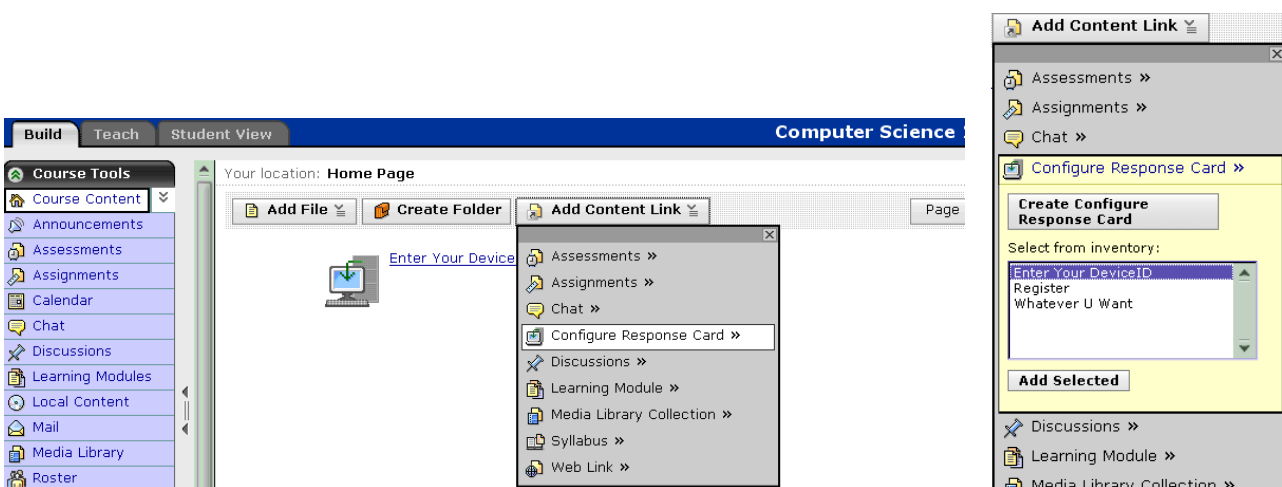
Build Teach Student View

Computer Science

Course Tools
Course Content
Announcements
Assessments
Assignments
Calendar
Chat
Discussions
Learning Modules
Local Content
Mail
Media Library
Roster

Your location: Home Page

Add File
Create Folder
Add Content Link
Page

Enter Your Device

Assessments »
Assignments »
Chat »
Configure Response Card »
Discussions »
Learning Module »
Media Library Collection »
Syllabus »
Web Link »

Add Content Link

Assessments »
Assignments »
Chat »
Configure Response Card »
Create Configure Response Card
Select from inventory:
Enter Your DeviceID
Register
Whatever U Want
Add Selected
Discussions »
Learning Module »
Media Library Collection »